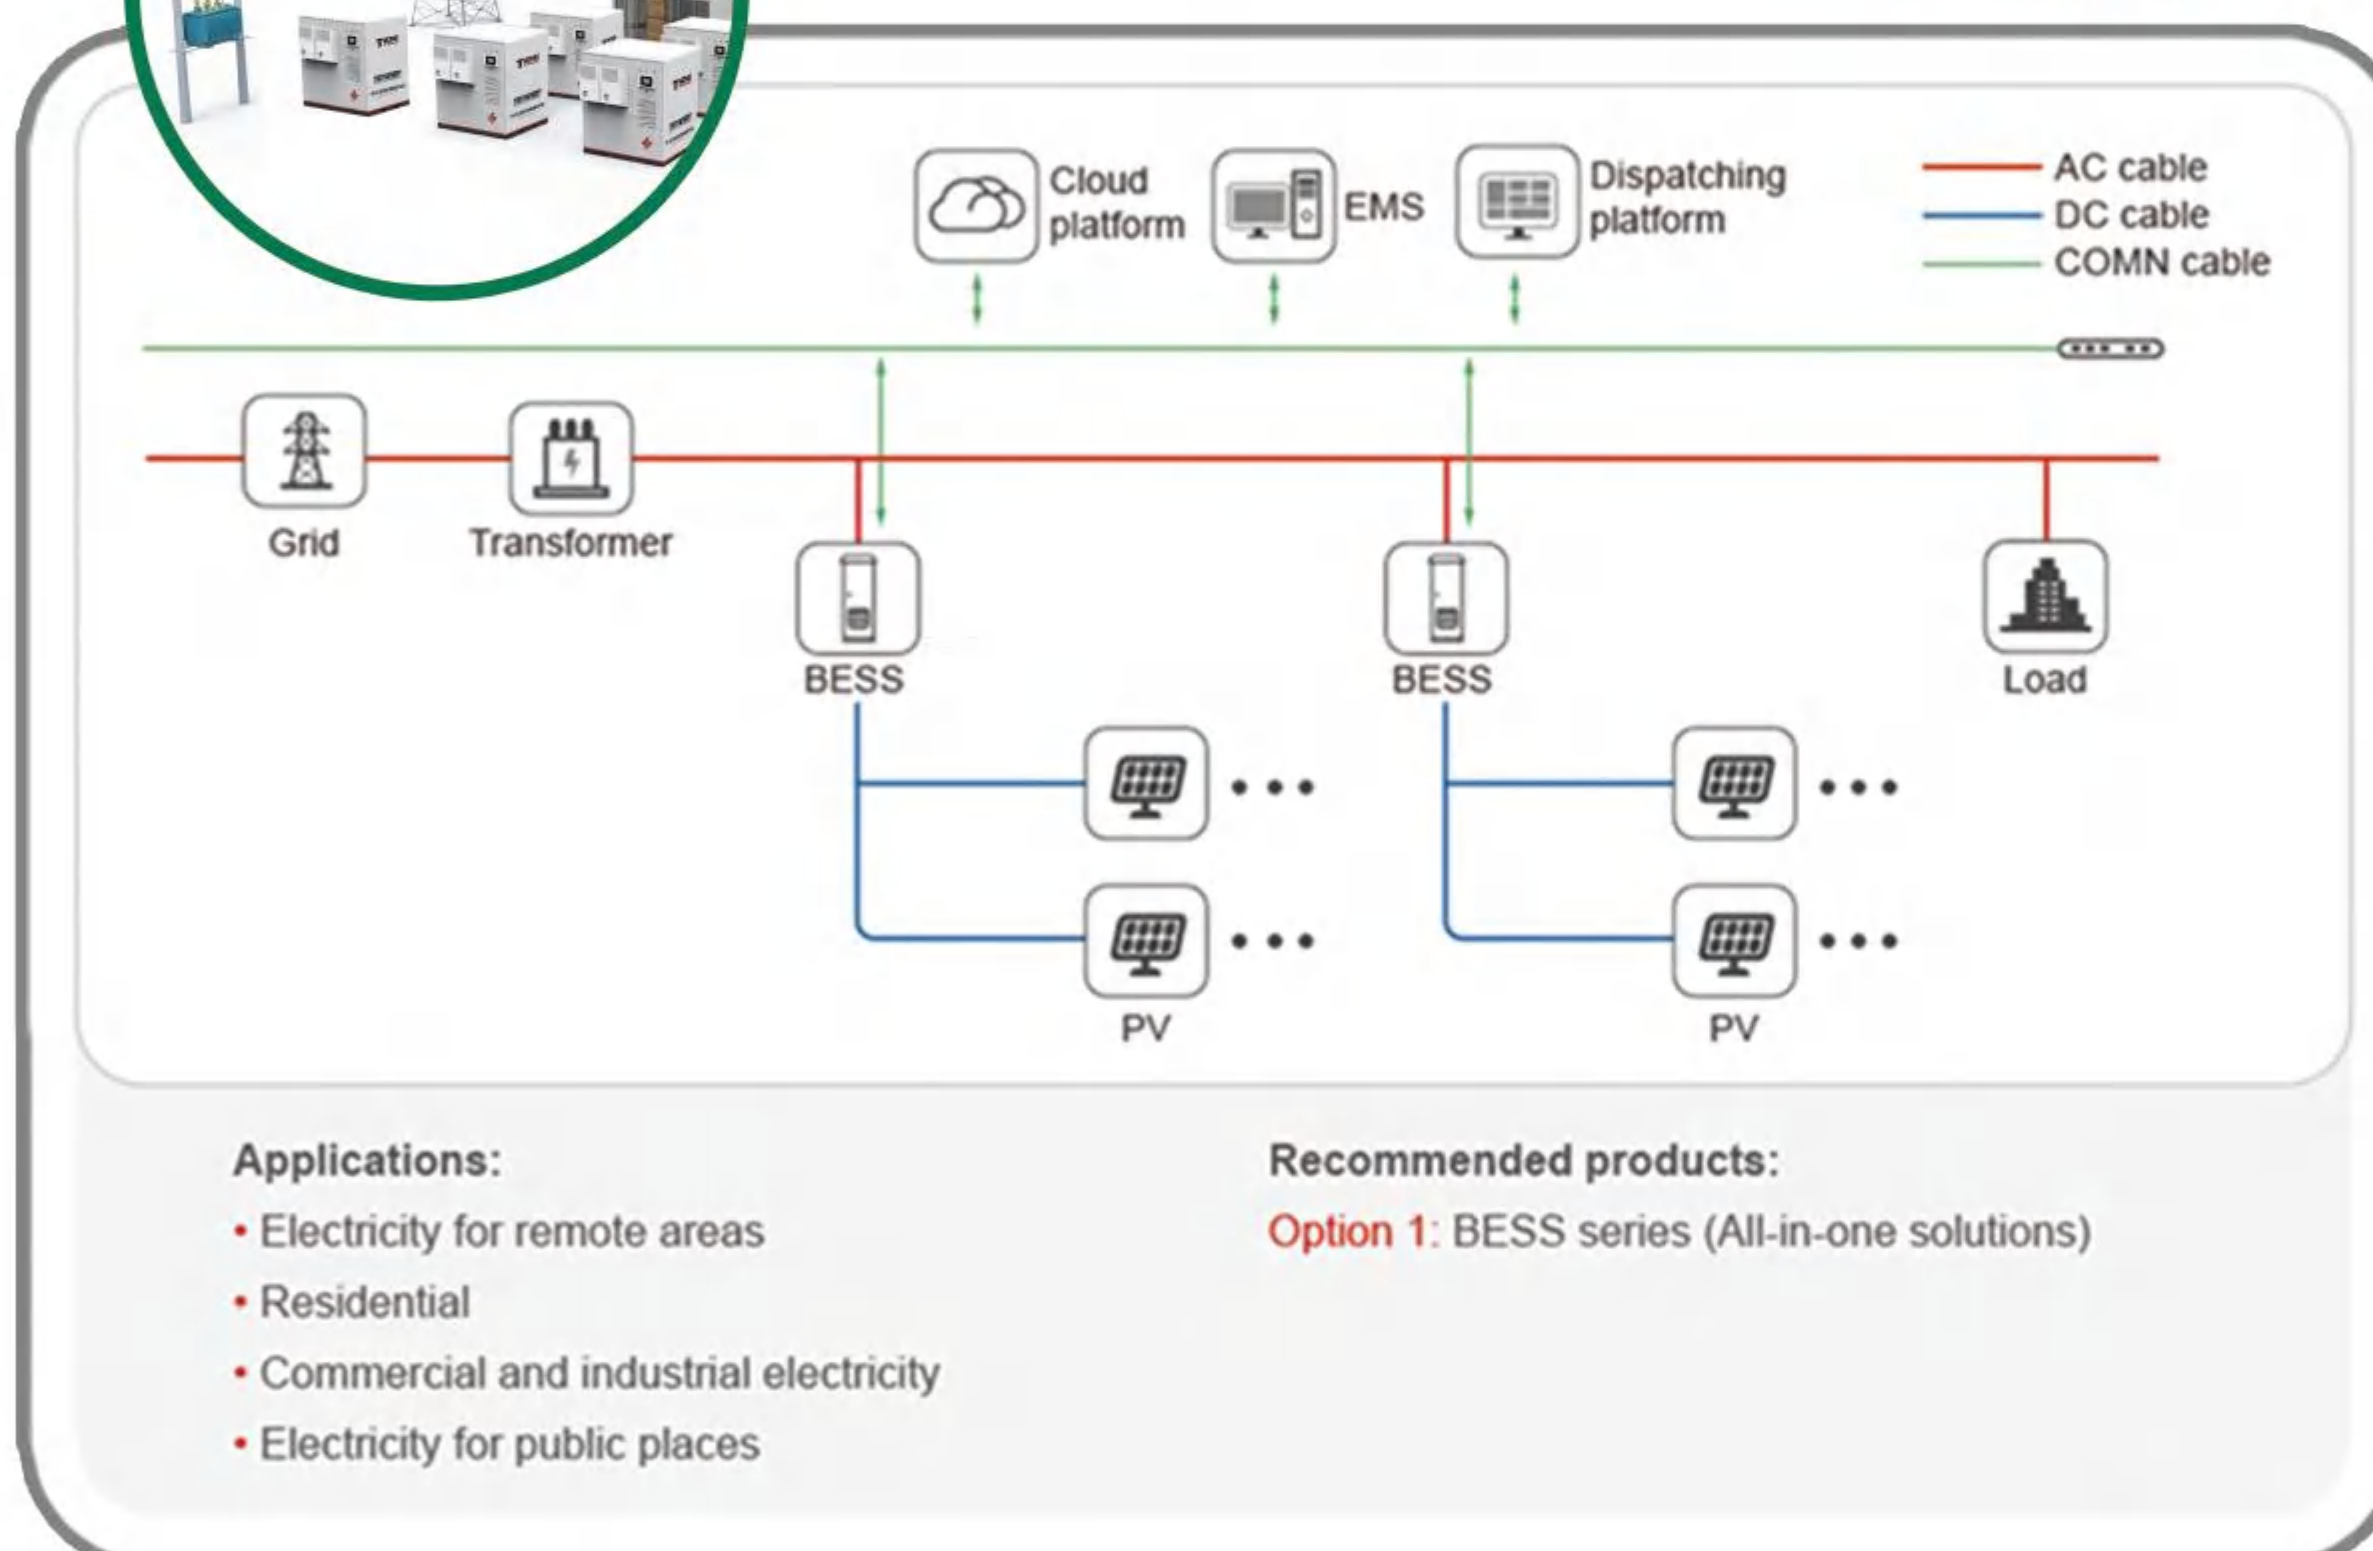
Cloud platform

EMS

Dispatching platform

AC cable
DC cable
COMN cable

Grid

Transformer

BESS

BESS

Load

PV

PV

Applications:
• Electricity for remote areas
• Residential
• Commercial and industrial electricity
• Electricity for public places

Recommended products:
Option 1: BESS series (All-in-one solutions)